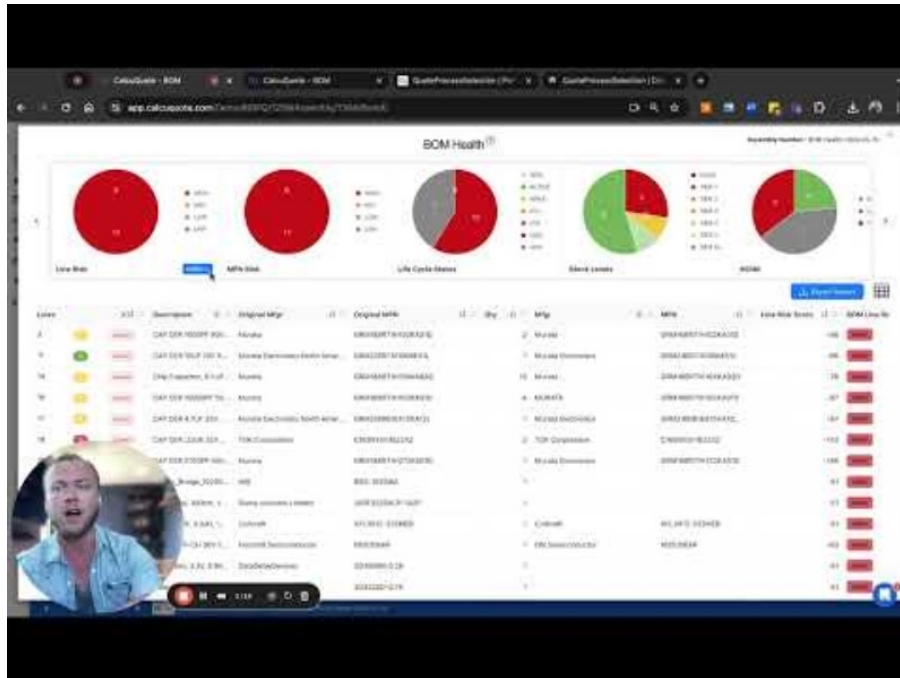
CalcuQuote - BOM
CalcuQuote - BOM
QuoteProcessSelection
QuoteProcessSelection
app.calcuquote.com
BOM Health
Line Risk
MPN Risk
Life Cycle Status
Stock Levels
ROHS
Lines
Description
Original Mfgr
Original MPN
Qty
Mfgr
MPN
Line Risk Score
BOM Line Ri
CAP CER 1000PF
Murata
Murata
CAP CER 10UF
Murata Electronics North Amer
Murata Electronics
Chip Capacitor
Murata
Murata
CAP CER 1000PF
Murata
MURATA
CAP CER 4.7UF
Murata Electronics North Amer
Murata Electronics
CAP CER 22UF
TDK Corporation
TDK Corporation
CAP CER 2700PF
Murata
Murata Electronics
Coilcraft
Coilcraft
Fairchild Semiconductor
ON Semiconductor
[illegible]